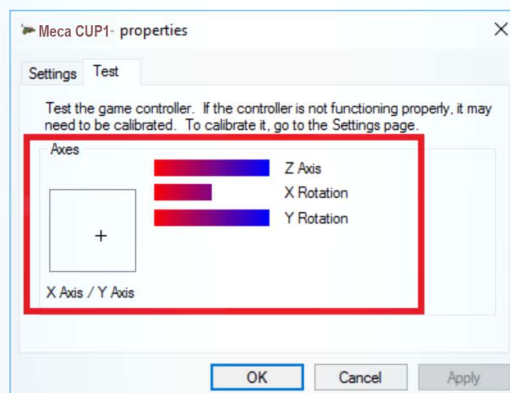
Meca CUP1- properties

Settings Test

Test the game controller. If the controller is not functioning properly, it may need to be calibrated. To calibrate it, go to the Settings page.

Axes

Z Axis

X Rotation

Y Rotation

+

X Axis / Y Axis

OK Cancel Apply